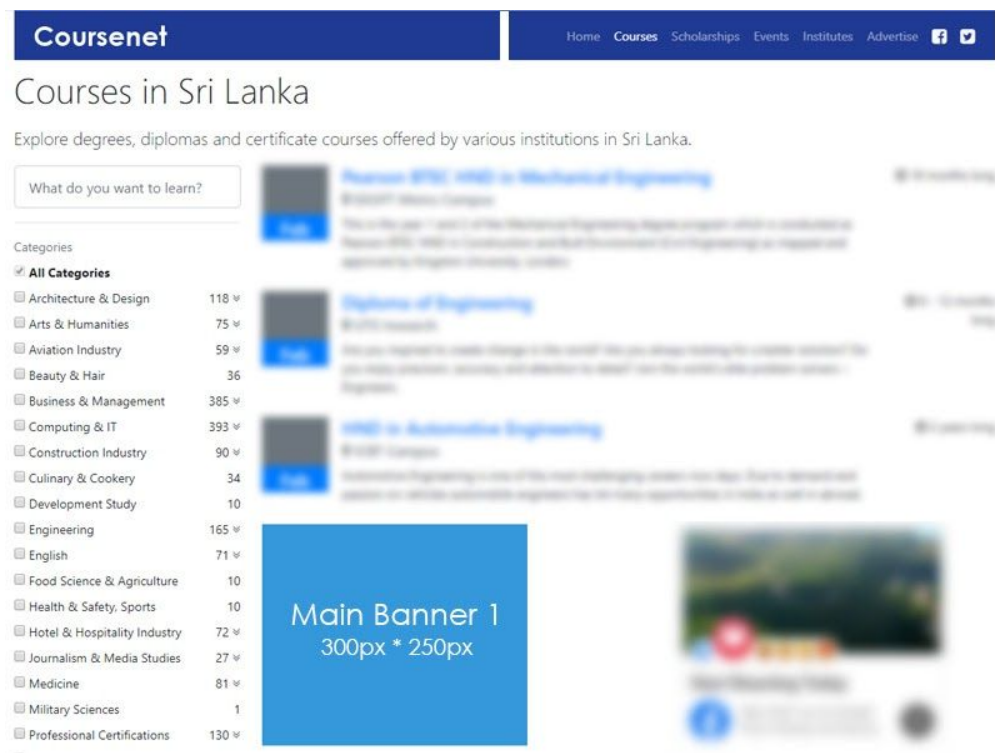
Coursenet

Home Courses Scholarships Events Institutes Advertise

Courses in Sri Lanka

Explore degrees, diplomas and certificate courses offered by various institutions in Sri Lanka.

What do you want to learn?

Categories

All Categories

| | |
|---|---|
| Architecture & Design | 118 |
| Arts & Humanities | 75 |
| Aviation Industry | 59 |
| Beauty & Hair | 36 |
| Business & Management | 385 |
| Computing & IT | 393 |
| Construction Industry | 90 |
| Culinary & Cookery | 34 |
| Development Study | 10 |
| Engineering | 165 |
| English | 71 |
| Food Science & Agriculture | 10 |
| Health & Safety, Sports | 10 |
| Hotel & Hospitality Industry | 72 |
| Journalism & Media Studies | 27 |
| Medicine | 81 |
| Military Sciences | 1 |
| Professional Certifications | 130 |

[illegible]

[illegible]

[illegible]

Main Banner 1
300px * 250px